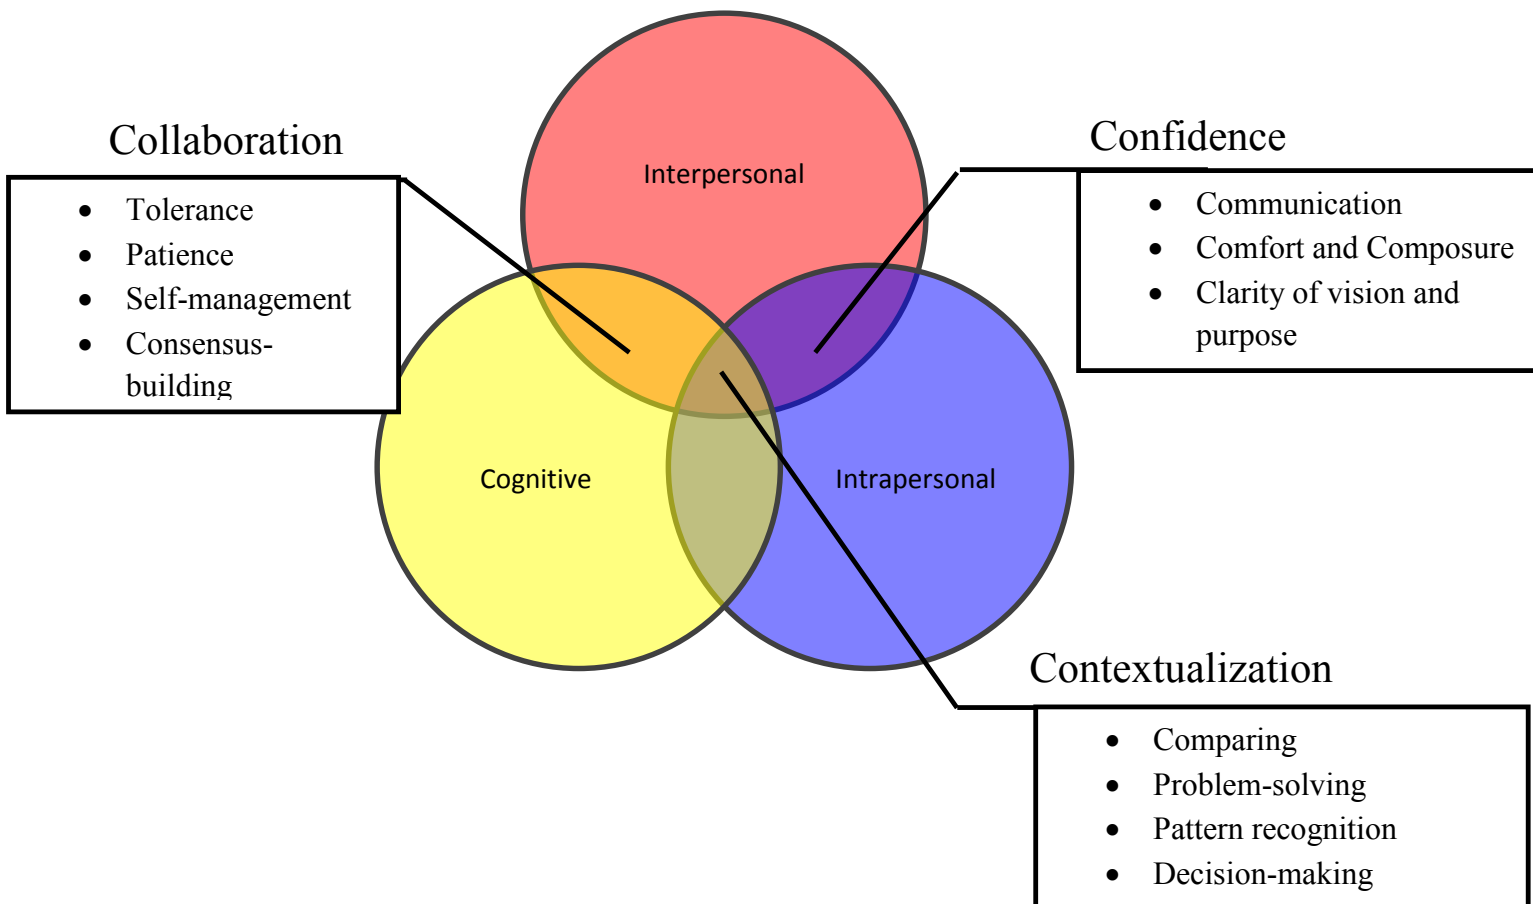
Collaboration
- Tolerance
- Patience
- Self-management
- Consensus-building

Interpersonal

Confidence
- Communication
- Comfort and Composure
- Clarity of vision and purpose

Cognitive

Intrapersonal

Contextualization
- Comparing
- Problem-solving
- Pattern recognition
- Decision-making